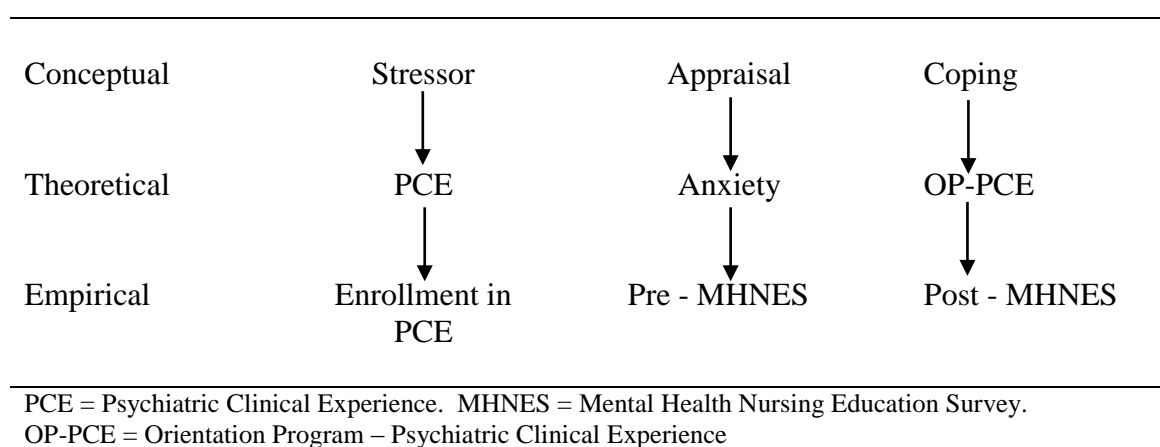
Conceptual Stressor Appraisal Coping

Theoretical PCE Anxiety OP-PCE

Empirical Enrollment in PCE Pre - MHNES Post - MHNES

PCE = Psychiatric Clinical Experience. MHNES = Mental Health Nursing Education Survey.
OP-PCE = Orientation Program – Psychiatric Clinical Experience